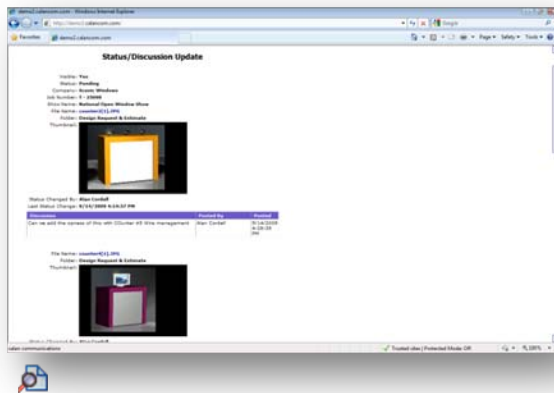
demo2.calencom.com - Windows Internet Explorer

http://demo2.calencom.com

Google

Favorites

demo2.calencom.com

Page ▾ Safety ▾ Tools ▾

Status/Discussion Update

Visible: Yes
Status: Pending
Company: Acme Windows
Job Number: T-23000
Show Name: National Open Window Show
File Name: counter0[1].JPG
Folder: Design Request & Estimate
Thumbnail:

Status Changed By: Alan Cordell
Last Status Change: 9/14/2009 4:24:37 PM

| Discussion | Posted By | Posted |
|---|---|---|
| Can we add the names of this with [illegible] management | Alan Cordell | 9/14/2009 4:26:29 PM |

File Name: counter0[1].JPG
Folder: Design Request & Estimate
Thumbnail:

calen communications

Trusted sites | Protected Mode: Off

100%